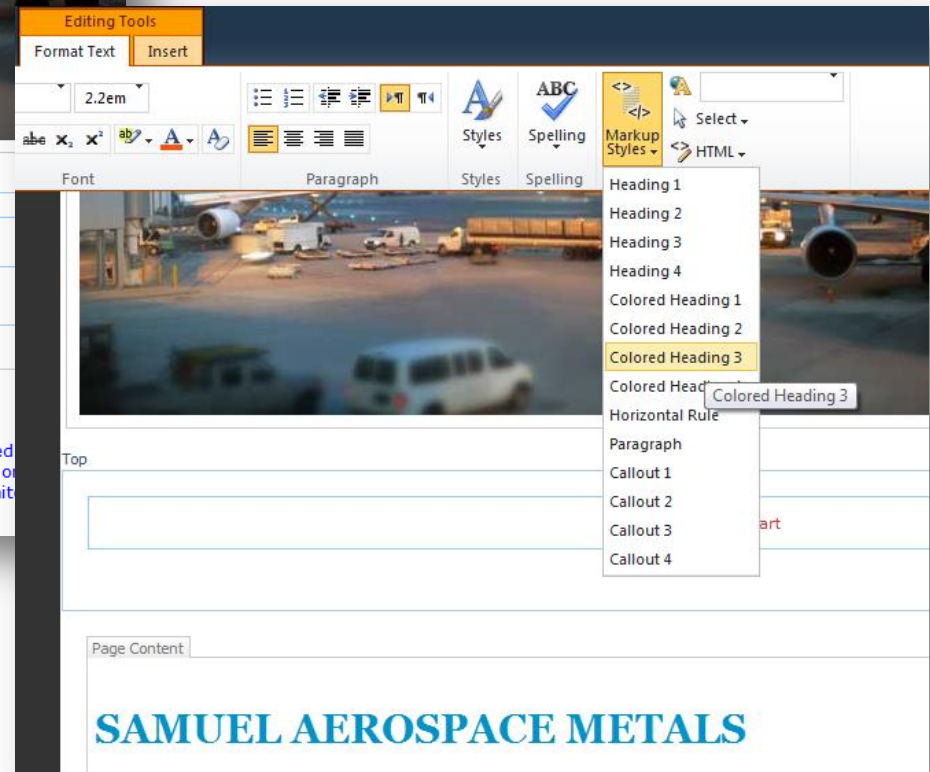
Editing Tools
Format Text
Insert

2.2em

abc $x_2$ $x^2$

Font

Paragraph

Styles

Styles

ABC

Spelling

Spelling

Markup Styles

Select

HTML

Heading 1
Heading 2
Heading 3
Heading 4
Colored Heading 1
Colored Heading 2
Colored Heading 3
Colored Head
Colored Heading 3
Horizontal Rule
Paragraph
Callout 1
Callout 2
Callout 3
Callout 4

ed
or
it

Top

art

Page Content

SAMUEL AEROSPACE METALS